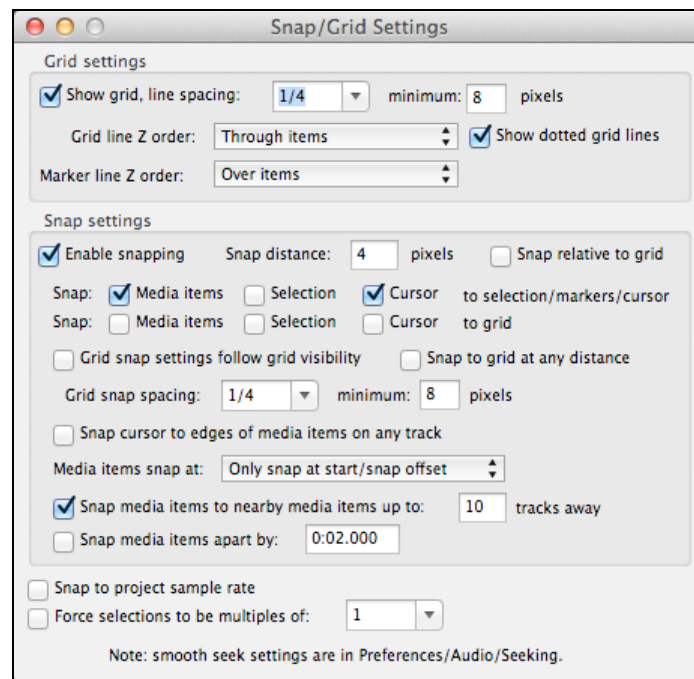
Snap/Grid Settings

Grid settings

Show grid, line spacing: 1/4 minimum: 8 pixels

Grid line Z order: Through items Show dotted grid lines

Marker line Z order: Over items

Snap settings

Enable snapping Snap distance: 4 pixels Snap relative to grid

Snap: Media items Selection Cursor to selection/markers/cursor

Snap: Media items Selection Cursor to grid

Grid snap settings follow grid visibility Snap to grid at any distance

Grid snap spacing: 1/4 minimum: 8 pixels

Snap cursor to edges of media items on any track

Media items snap at: Only snap at start/snap offset

Snap media items to nearby media items up to: 10 tracks away

Snap media items apart by: 0:02.000

Snap to project sample rate

Force selections to be multiples of: 1

Note: smooth seek settings are in Preferences/Audio/Seeking.